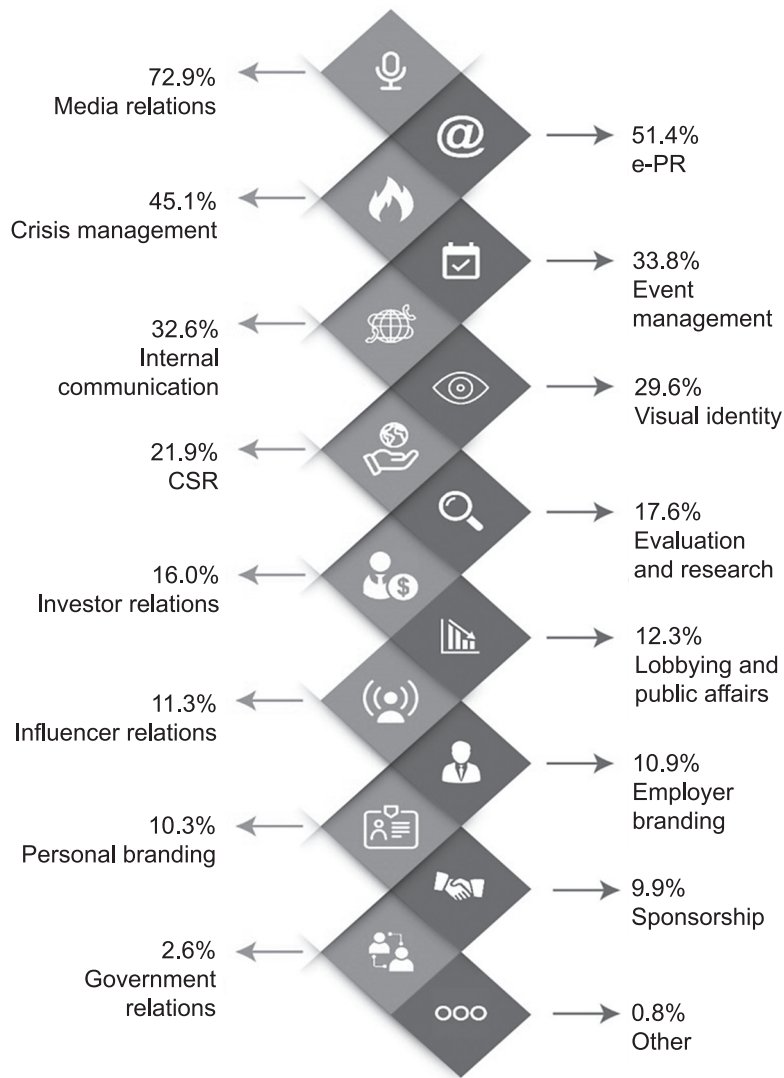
72.9%
Media relations

51.4%
e-PR

45.1%
Crisis management

33.8%
Event management

32.6%
Internal communication

29.6%
Visual identity

21.9%
CSR

17.6%
Evaluation and research

16.0%
Investor relations

12.3%
Lobbying and public affairs

11.3%
Influencer relations

10.9%
Employer branding

10.3%
Personal branding

9.9%
Sponsorship

2.6%
Government relations

0.8%
Other